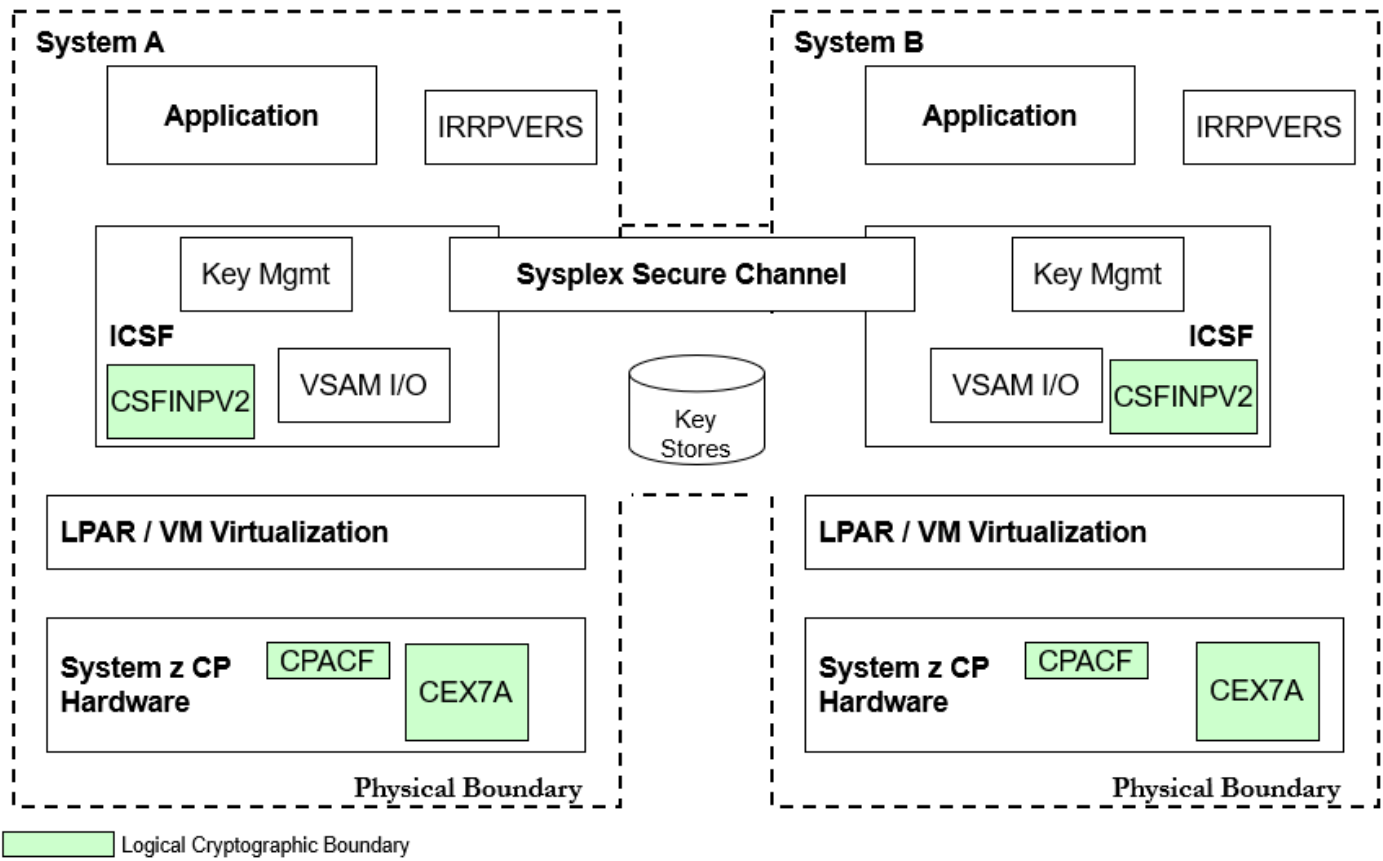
System A

Application

IRRPVERS

Key Mgmt

ICSF

CSFINPV2

VSAM I/O

LPAR / VM Virtualization

System z CP Hardware

CPACF

CEX7A

Physical Boundary

Sysplex Secure Channel

Key Stores

System B

Application

IRRPVERS

Key Mgmt

ICSF

VSAM I/O

CSFINPV2

LPAR / VM Virtualization

System z CP Hardware

CPACF

CEX7A

Physical Boundary

Logical Cryptographic Boundary